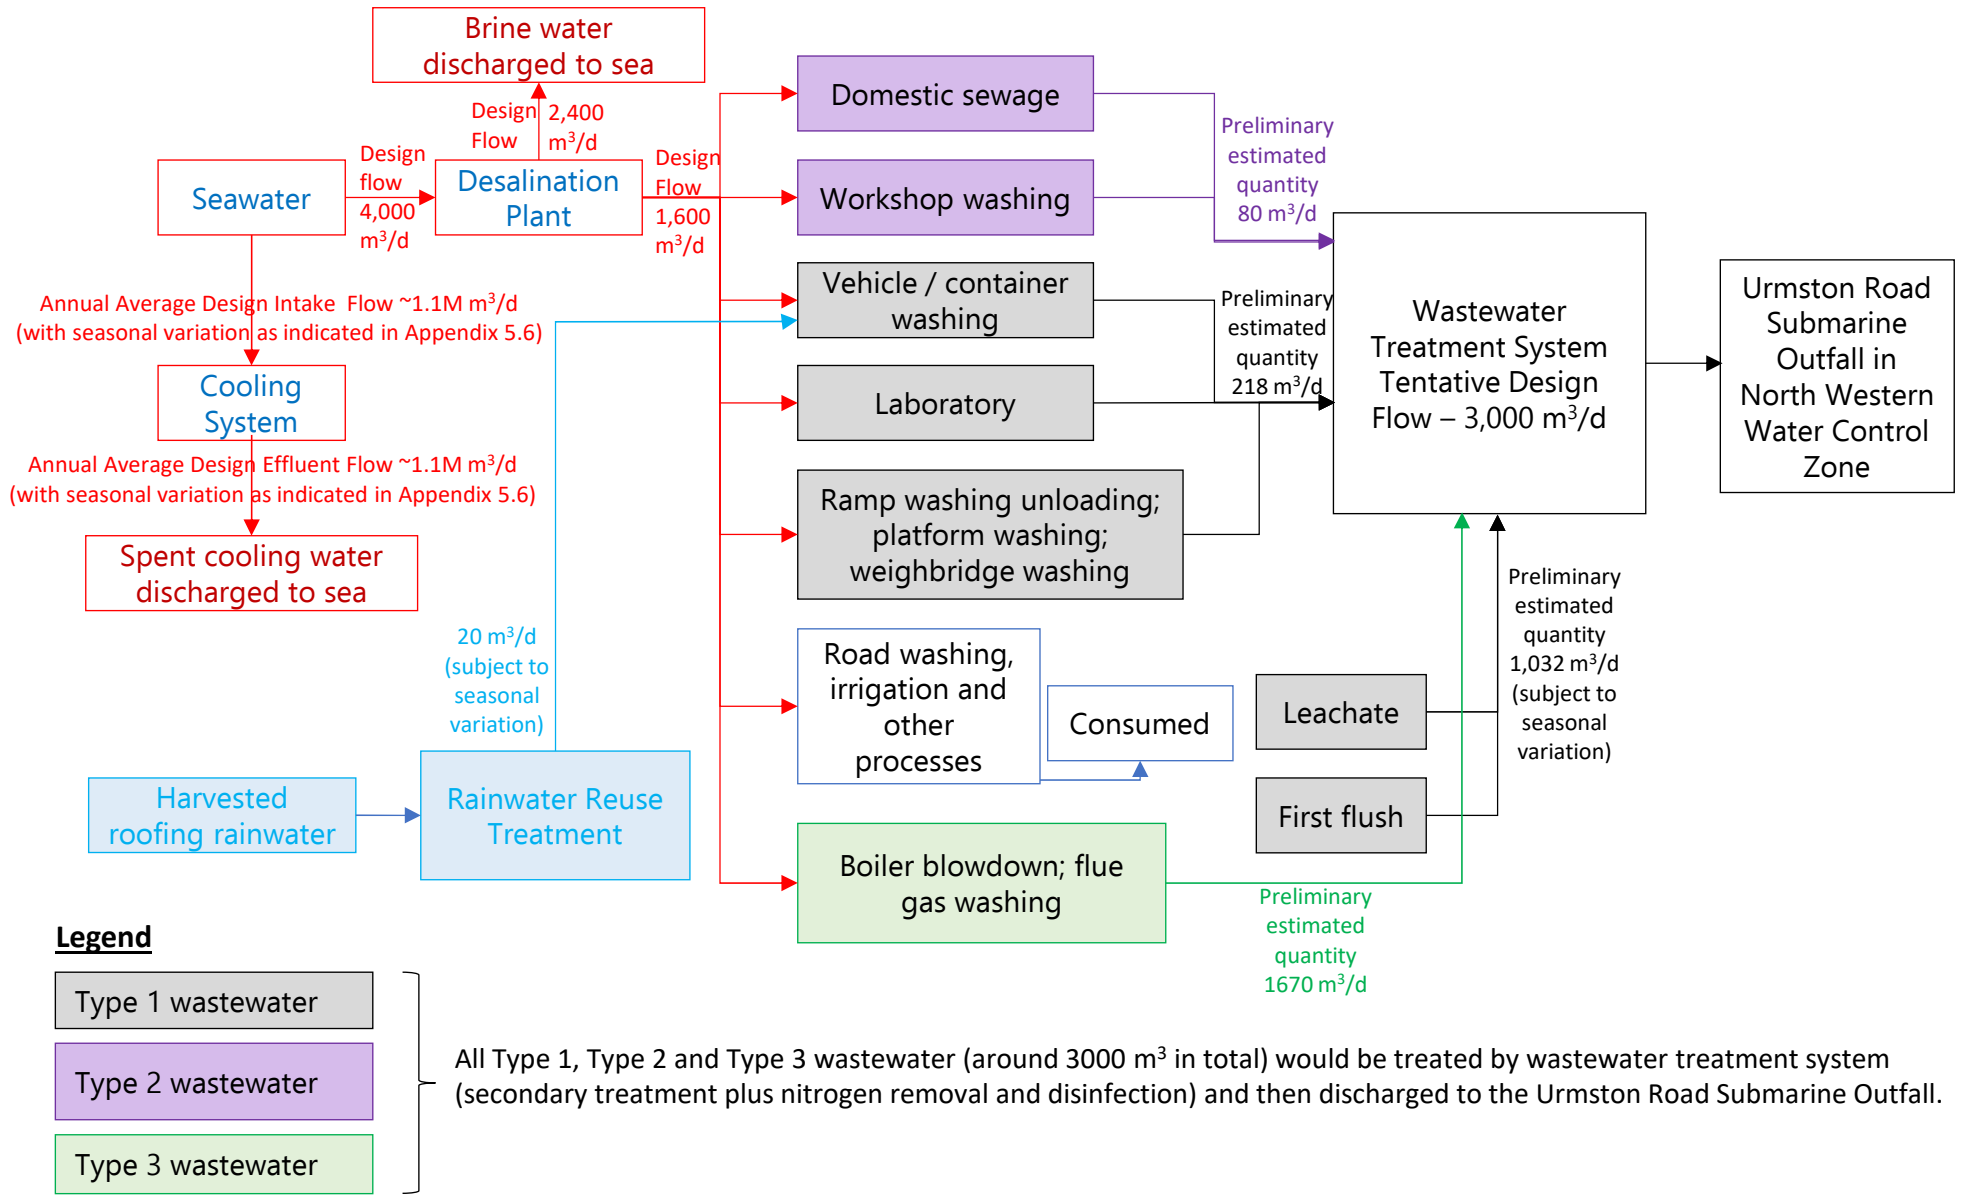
Brine water discharged to sea

Design Flow

2,400 $m^3/d$

Seawater

Design flow 4,000 $m^3/d$

Desalination Plant

Design Flow 1,600 $m^3/d$

Domestic sewage

Workshop washing

Preliminary estimated quantity 80 $m^3/d$

Vehicle / container washing

Laboratory

Preliminary estimated quantity 218 $m^3/d$

Wastewater Treatment System Tentative Design Flow – 3,000 $m^3/d$

Urmston Road Submarine Outfall in North Western Water Control Zone

Annual Average Design Intake Flow ~1.1M $m^3/d$ (with seasonal variation as indicated in Appendix 5.6)

Cooling System

Annual Average Design Effluent Flow ~1.1M $m^3/d$ (with seasonal variation as indicated in Appendix 5.6)

Spent cooling water discharged to sea

Ramp washing unloading; platform washing; weighbridge washing

20 $m^3/d$ (subject to seasonal variation)

Road washing, irrigation and other processes

Consumed

Leachate

Preliminary estimated quantity 1,032 $m^3/d$ (subject to seasonal variation)

First flush

Harvested roofing rainwater

Rainwater Reuse Treatment

Boiler blowdown; flue gas washing

Preliminary estimated quantity 1670 $m^3/d$

Legend

Type 1 wastewater

Type 2 wastewater

Type 3 wastewater

All Type 1, Type 2 and Type 3 wastewater (around 3000 $m^3$ in total) would be treated by wastewater treatment system (secondary treatment plus nitrogen removal and disinfection) and then discharged to the Urmston Road Submarine Outfall.